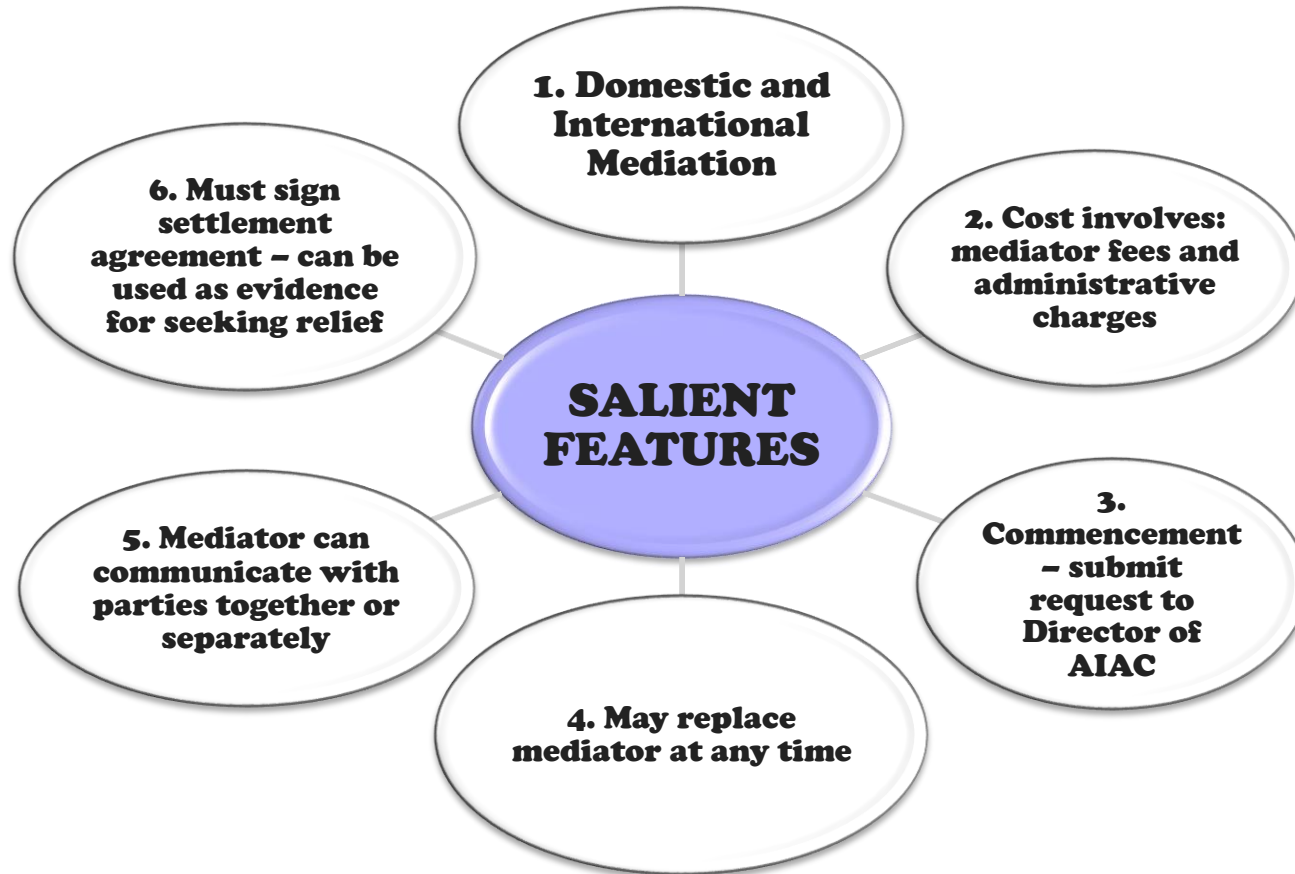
SALIENT FEATURES

1. Domestic and International Mediation

2. Cost involves: mediator fees and administrative charges

3. Commencement – submit request to Director of AIAC

4. May replace mediator at any time

5. Mediator can communicate with parties together or separately

6. Must sign settlement agreement – can be used as evidence for seeking relief